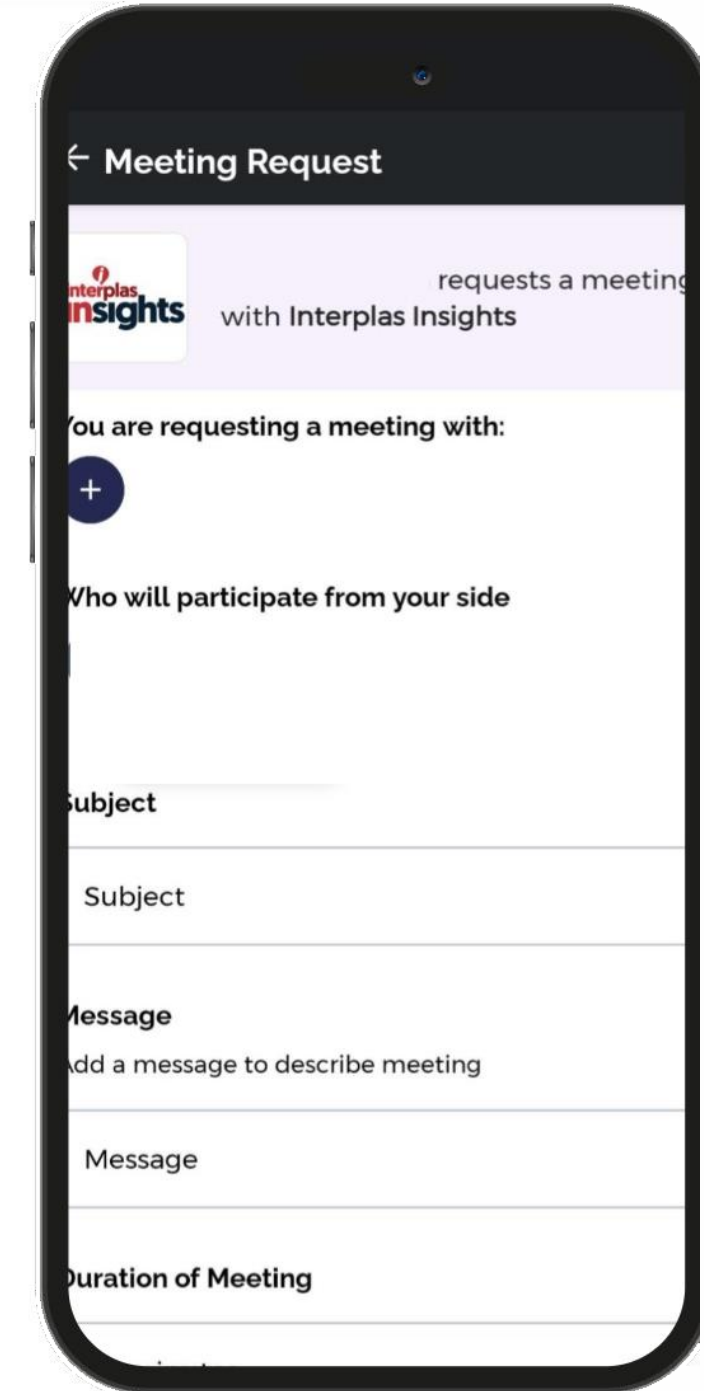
← Meeting Request

interplas insights

requests a meetin with Interplas Insights

'ou are requesting a meeting with:

+

Vho will participate from your side

ubject

Subject

lessage

dd a message to describe meeting

Message

uration of Meeting

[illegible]